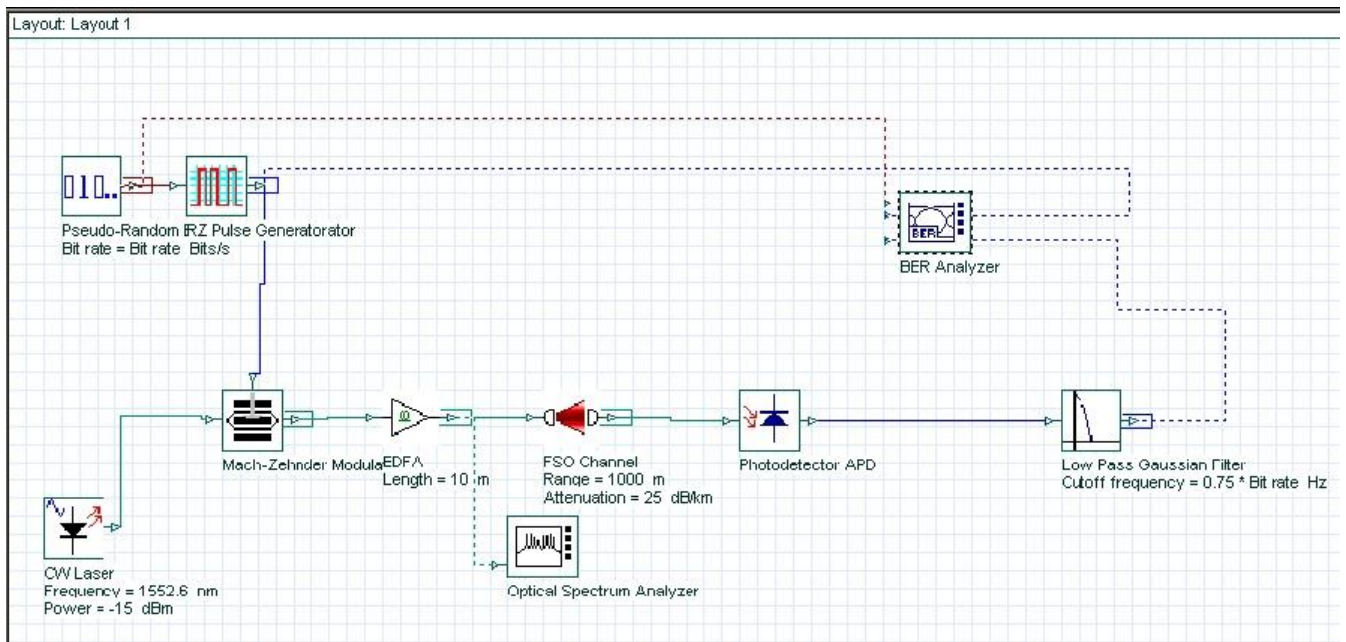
Layout: Layout 1

010..

Pseudo-Random IRZ Pulse Generatorator
Bit rate = Bit rate Bits/s

BER

BER Analyzer

Mach-Zehnder ModulaEDFA
Length = 10 m

FSO Channel
Range = 1000 m
Attenuation = 25 dB/km

Photodetector APD

Low Pass Gaussian Filter
Cutoff frequency = 0.75 * Bit rate Hz

CW Laser
Frequency = 1552.6 nm
Power = -15 dBm

Optical Spectrum Analyzer